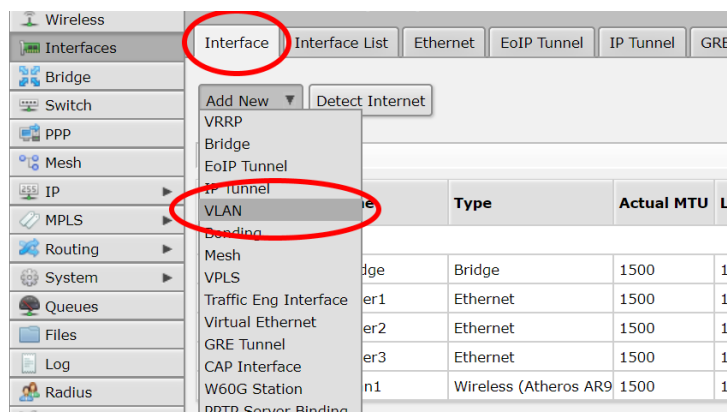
Wireless
Interfaces
Bridge
Switch
PPP
Mesh
IP ▶
MPLS ▶
Routing ▶
System ▶
Queues
Files
Log
Radius

Interface | Interface List | Ethernet | EoIP Tunnel | IP Tunnel | GRE

Add New ▼ | Detect Internet

VRRP
Bridge
EoIP Tunnel
IP Tunnel
VLAN
Bonding
Mesh
VPLS
Traffic Eng Interface
Virtual Ethernet
GRE Tunnel
CAP Interface
W60G Station
PPTP Server Binding

| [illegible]e | Type | Actual MTU | L |
|---|---|---|---|
| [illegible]dge | Bridge | 1500 | 1 |
| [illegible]er1 | Ethernet | 1500 | 1 |
| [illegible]er2 | Ethernet | 1500 | 1 |
| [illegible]er3 | Ethernet | 1500 | 1 |
| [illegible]n1 | Wireless (Atheros AR9 | 1500 | 1 |